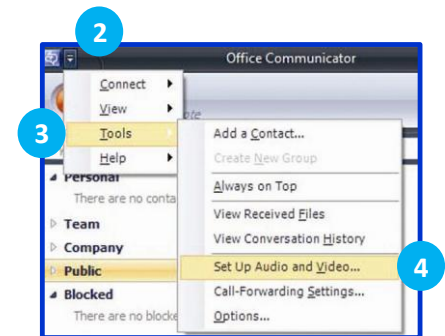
2

Office Communicator

Connect
View
3
Tools
Help

Personal
There are no conta
Team
Company
Public
Blocked
There are no blocke

Add a Contact...
Create New Group
Always on Top
View Received Files
View Conversation History
Set Up Audio and Video...
4
Call-Forwarding Settings...
Options...